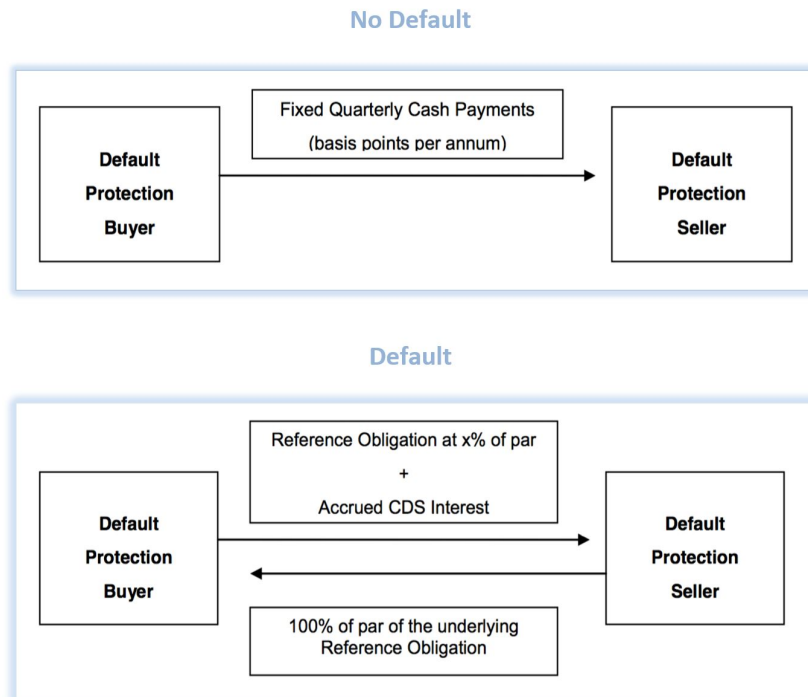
No Default

Default Protection Buyer

Fixed Quarterly Cash Payments (basis points per annum)

Default Protection Seller

Default

Default Protection Buyer

Reference Obligation at x% of par + Accrued CDS Interest

Default Protection Seller

100% of par of the underlying Reference Obligation